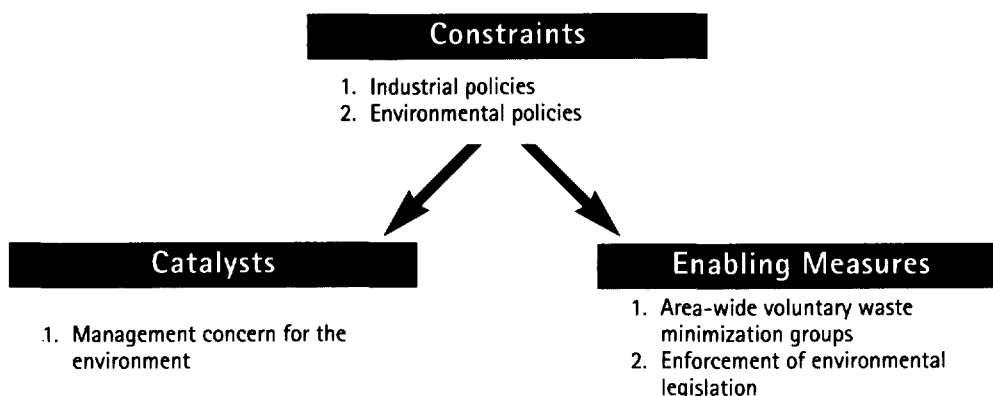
Constraints

1. Industrial policies
2. Environmental policies

Catalysts

1. Management concern for the environment

Enabling Measures

1. Area-wide voluntary waste minimization groups
2. Enforcement of environmental legislation